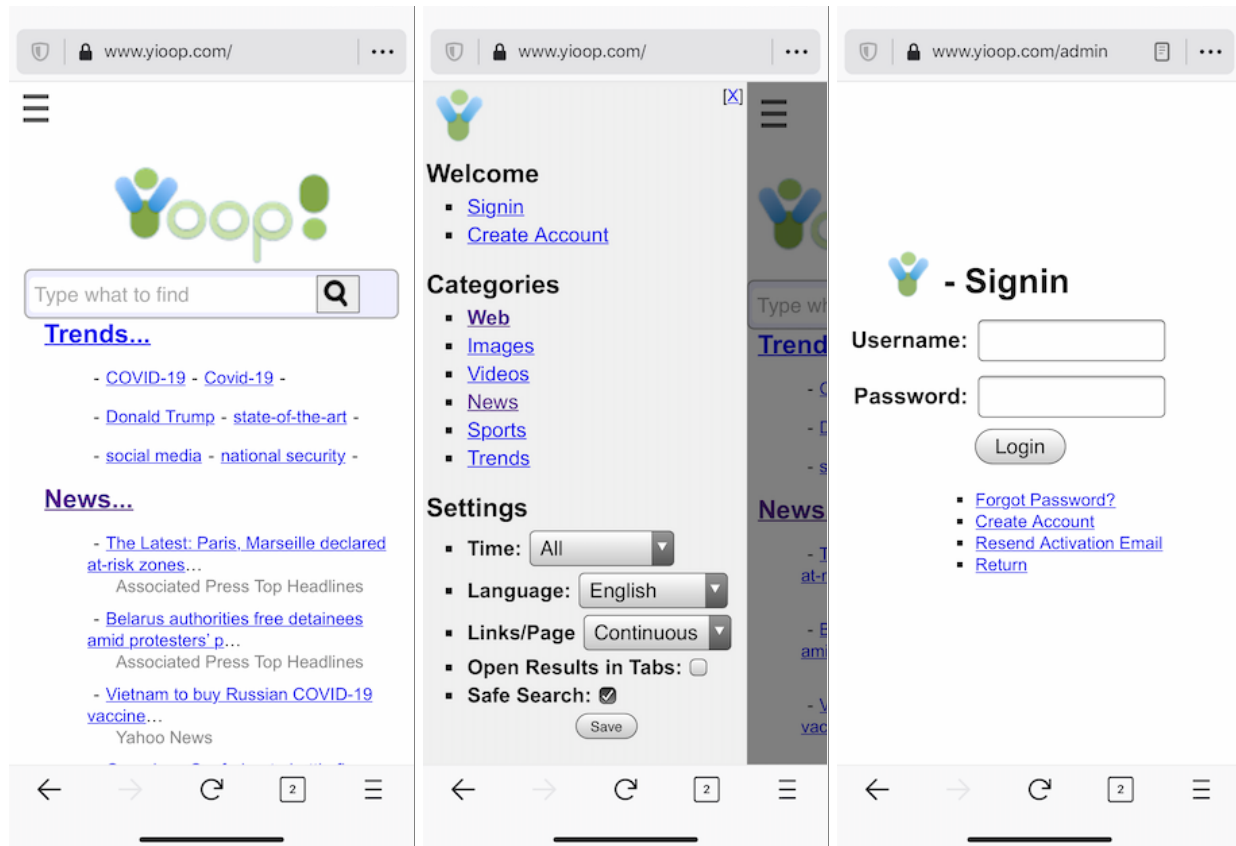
www.yioop.com/

Type what to find

Trends...

- COVID-19 - Covid-19 -

- Donald Trump - state-of-the-art -

- social media - national security -

News...

- The Latest: Paris, Marseille declared at-risk zones...
Associated Press Top Headlines

- Belarus authorities free detainees amid protesters' p...
Associated Press Top Headlines

- Vietnam to buy Russian COVID-19 vaccine...
Yahoo News

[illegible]

2

www.yioop.com/

[X]

Welcome

- Signin
- Create Account

Categories

- Web
- Images
- Videos
- News
- Sports
- Trends

Settings

- Time: All
- Language: English
- Links/Page Continuous
- Open Results in Tabs:
- Safe Search:

Save

Type wh

Trend

News

2

www.yioop.com/admin

- Signin

Username:

Password:

Login

- Forgot Password?
- Create Account
- Resend Activation Email
- Return

2